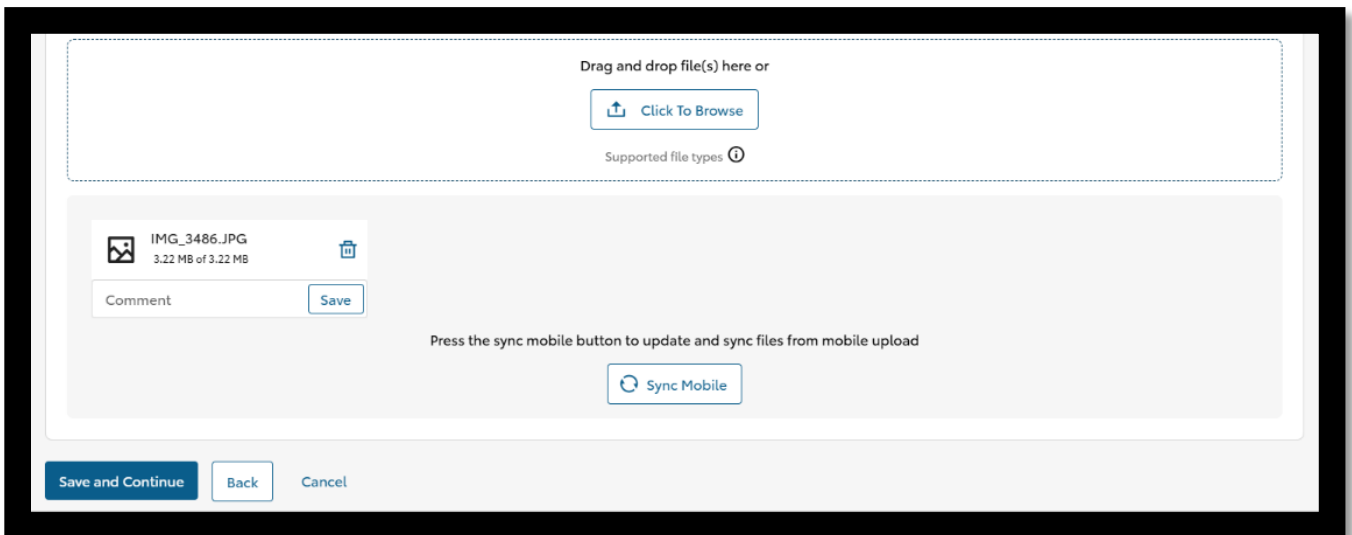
Drag and drop file(s) here or

Click To Browse

Supported file types

IMG_3486.JPG
3.22 MB of 3.22 MB

Comment

Save

Press the sync mobile button to update and sync files from mobile upload

Sync Mobile

Save and Continue

Back

Cancel